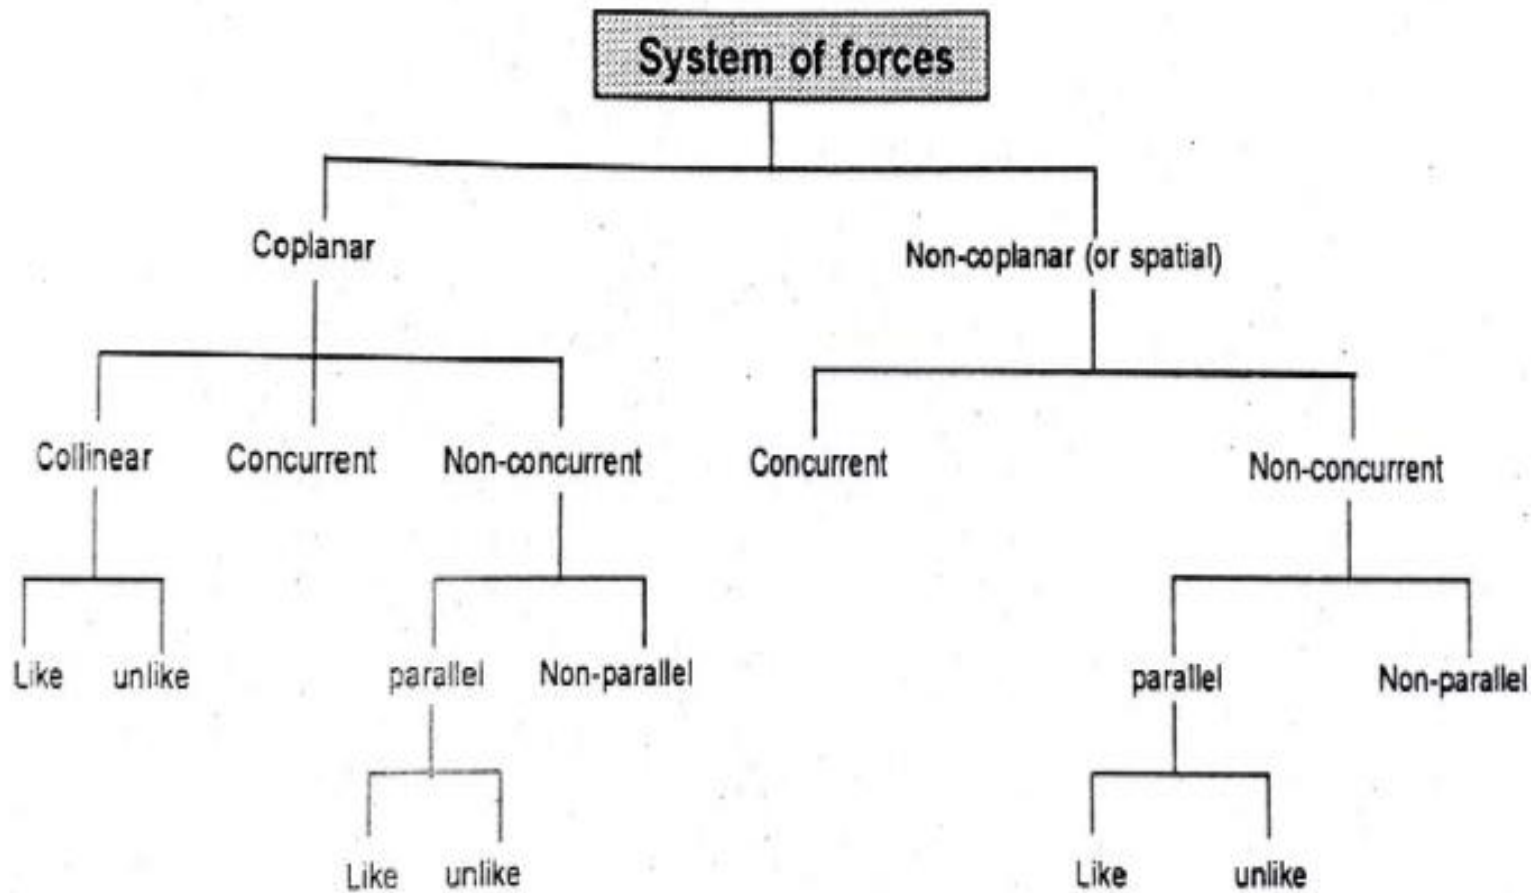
System of forces

Coplanar

Non-coplanar (or spatial)

Collinear

Concurrent

Non-concurrent

Concurrent

Non-concurrent

Like unlike

parallel

Non-parallel

parallel

Non-parallel

Like unlike

Like unlike